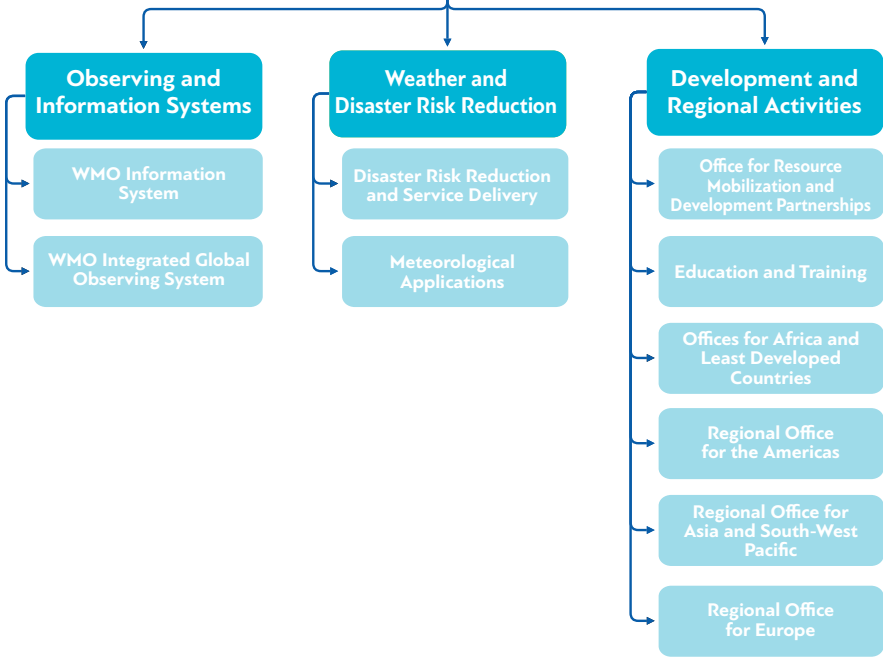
Observing and Information Systems

WMO Information System

WMO Integrated Global Observing System

Weather and Disaster Risk Reduction

Disaster Risk Reduction and Service Delivery

Meteorological Applications

Development and Regional Activities

Office for Resource Mobilization and Development Partnerships

Education and Training

Offices for Africa and Least Developed Countries

Regional Office for the Americas

Regional Office for Asia and South-West Pacific

Regional Office for Europe